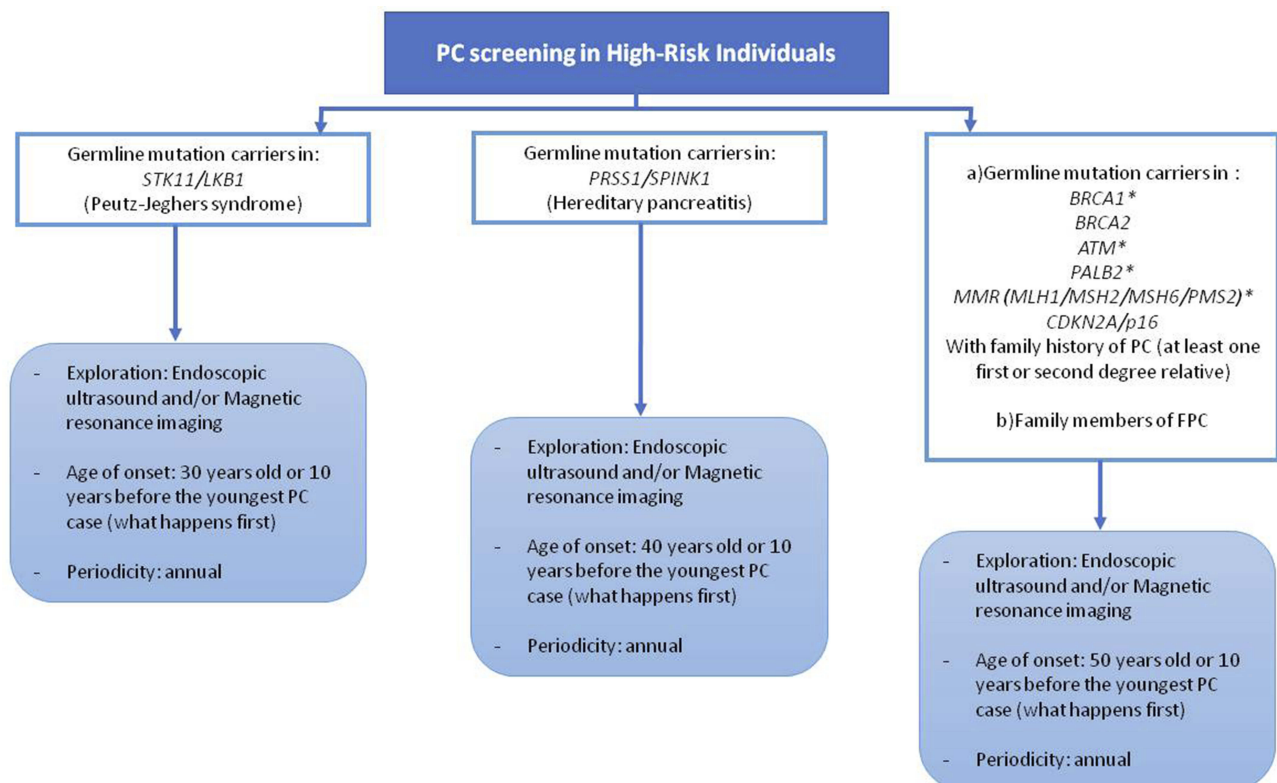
PC screening in High-Risk Individuals

Germline mutation carriers in:
STK11/LKB1
(Peutz-Jeghers syndrome)

- Exploration: Endoscopic ultrasound and/or Magnetic resonance imaging
- Age of onset: 30 years old or 10 years before the youngest PC case (what happens first)
- Periodicity: annual

Germline mutation carriers in:
PRSS1/SPINK1
(Hereditary pancreatitis)

- Exploration: Endoscopic ultrasound and/or Magnetic resonance imaging
- Age of onset: 40 years old or 10 years before the youngest PC case (what happens first)
- Periodicity: annual

a)Germline mutation carriers in :
BRCA1*
BRCA2
ATM*
PALB2*
MMR (MLH1/MSH2/MSH6/PMS2)*
CDKN2A/p16
With family history of PC (at least one first or second degree relative)

b)Family members of FPC

- Exploration: Endoscopic ultrasound and/or Magnetic resonance imaging
- Age of onset: 50 years old or 10 years before the youngest PC case (what happens first)
- Periodicity: annual